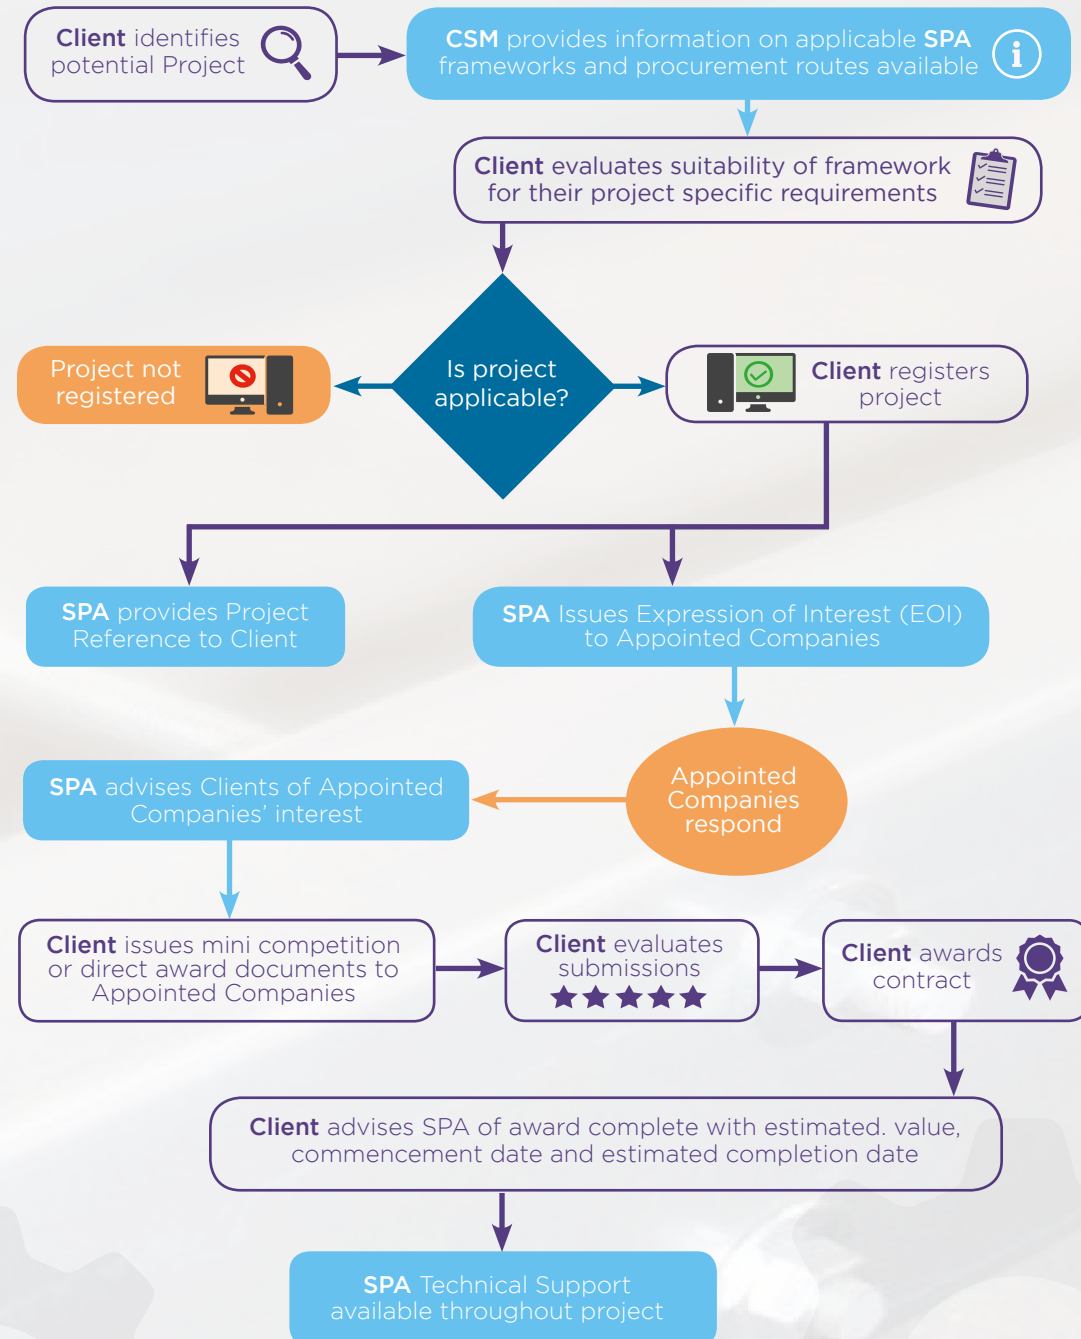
Client identifies potential Project

CSM provides information on applicable SPA frameworks and procurement routes available

Client evaluates suitability of framework for their project specific requirements

Project not registered

Is project applicable?

Client registers project

SPA provides Project Reference to Client

SPA Issues Expression of Interest (EOI) to Appointed Companies

SPA advises Clients of Appointed Companies' interest

Appointed Companies respond

Client issues mini competition or direct award documents to Appointed Companies

Client evaluates submissions

Client awards contract

Client advises SPA of award complete with estimated. value, commencement date and estimated completion date

SPA Technical Support available throughout project